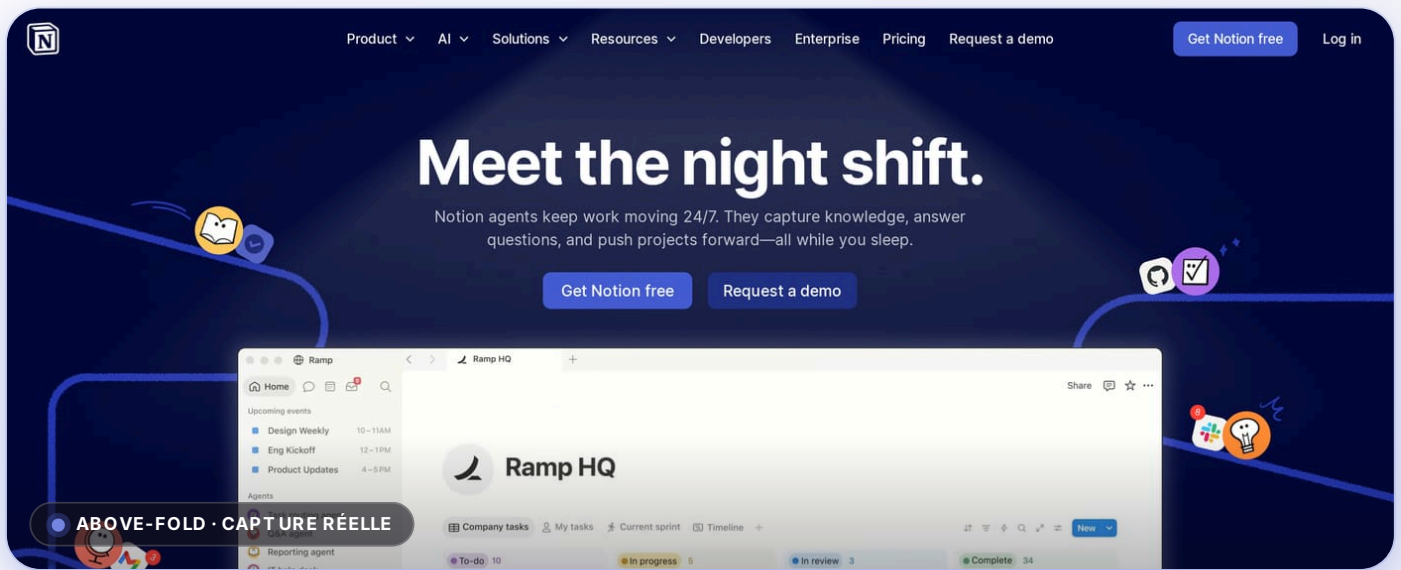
Product AI Solutions Resources Developers Enterprise Pricing Request a demo Get Notion free Log in

Meet the night shift.

Notion agents keep work moving 24/7. They capture knowledge, answer questions, and push projects forward—all while you sleep.

Get Notion free Request a demo

Ramp

Ramp HQ

Home

Share

Upcoming events

Design Weekly 10 – 11AM

Eng Kickoff 12 – 1PM

Product Updates 4 – 5PM

Ramp HQ

Agents

Q&A agent

Reporting agent

Company tasks My tasks Current sprint Timeline

New

To-do 10

In progress 5

In review 3

Complete 34

ABOVE-FOLD · CAPTURE RÉELLE